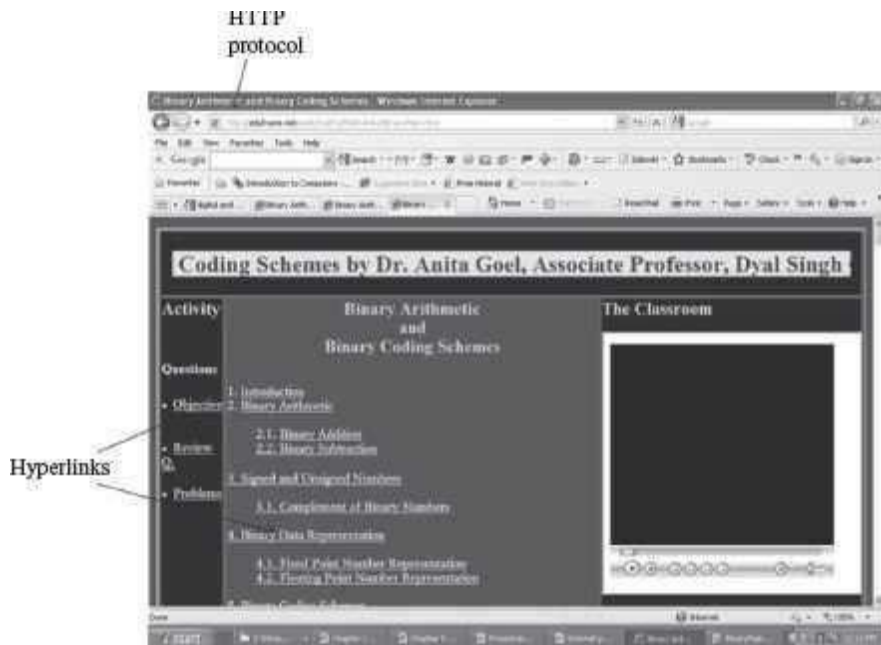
HTTP protocol

Binary Arithmetic and Binary Coding Schemes - Windows Internet Explorer

File Edit View Favorites Tools Help

Google

Favorites

Introduction to Computers

Coding Schemes by Dr. Anita Goel, Associate Professor, Dyal Singh

Activity

Questions

• Objective

• Review Q.

• Problems

Binary Arithmetic and Binary Coding Schemes

1. Introduction
2. Binary Arithmetic

2.1. Binary Addition
2.2. Binary Subtraction

3. Signed and Unsigned Numbers

3.1. Complement of Binary Numbers

4. Binary Data Representation

4.1. Fixed Point Number Representation
4.2. Floating Point Number Representation

The Classroom

Hyperlinks

Done

Internet

100%

start